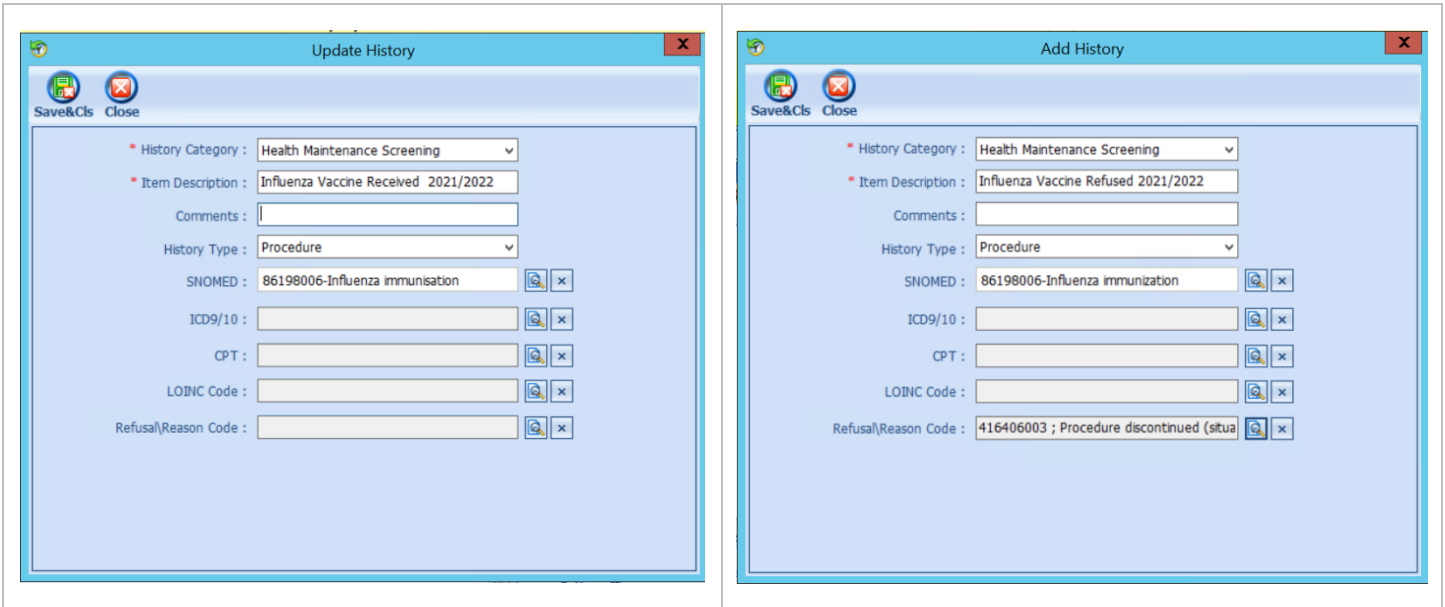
Update History

Save&Cls Close

* History Category : Health Maintenance Screening

* Item Description : Influenza Vaccine Received 2021/2022

Comments :

History Type : Procedure

SNOMED : 86198006-Influenza immunisation

ICD9/10 :

CPT :

LOINC Code :

Refusal\Reason Code :

Add History

Save&Cls Close

* History Category : Health Maintenance Screening

* Item Description : Influenza Vaccine Refused 2021/2022

Comments :

History Type : Procedure

SNOMED : 86198006-Influenza immunization

ICD9/10 :

CPT :

LOINC Code :

Refusal\Reason Code : 416406003 ; Procedure discontinued (situa